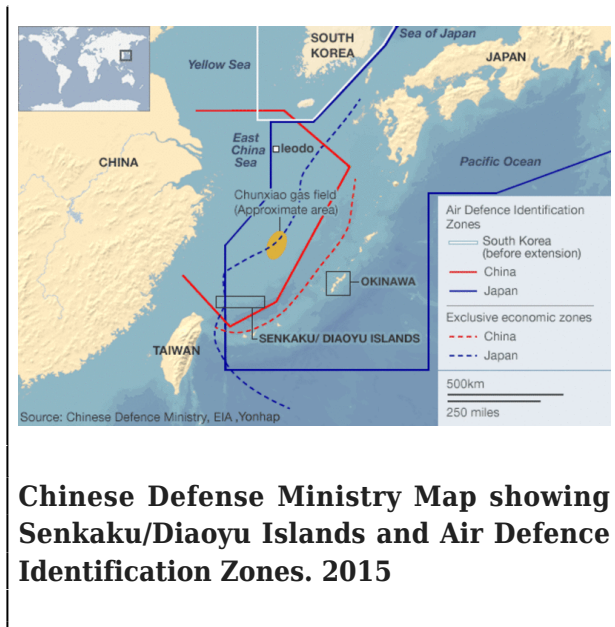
SOUTH KOREA
Sea of Japan
JAPAN
Yellow Sea
East China Sea
Ieodo
CHINA
Pacific Ocean
Chunxiao gas field (Approximate area)
OKINAWA
SENKAKU/ DIAOYU ISLANDS
TAIWAN
Air Defence Identification Zones
South Korea (before extension)
China
Japan
Exclusive economic zones
China
Japan
500km
250 miles
Source: Chinese Defence Ministry, EIA ,Yonhap

Chinese Defense Ministry Map showing Senkaku/Diaoyu Islands and Air Defence Identification Zones. 2015